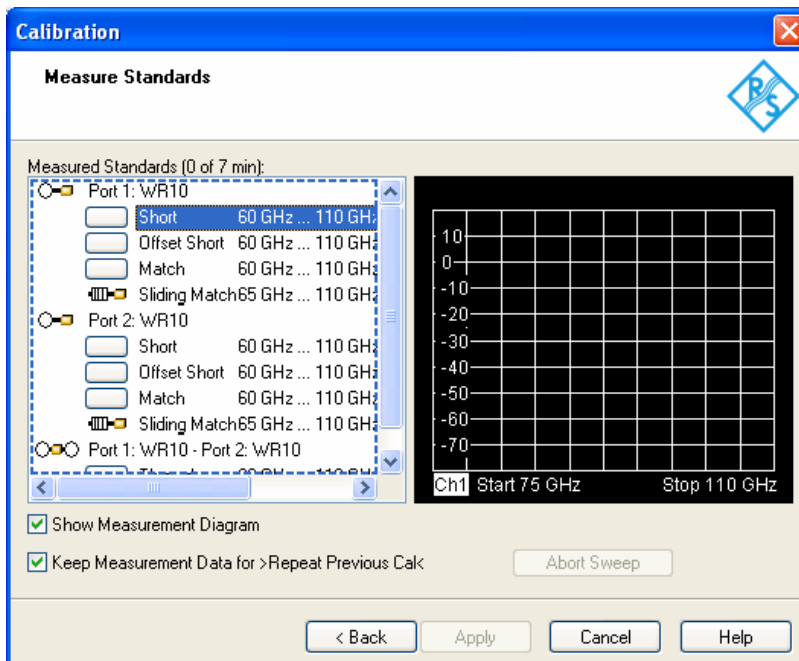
Calibration

Measure Standards

Measured Standards (0 of 7 min):

Port 1: WR10
Short 60 GHz ... 110 GHz
Offset Short 60 GHz ... 110 GHz
Match 60 GHz ... 110 GHz
Sliding Match65 GHz ... 110 GHz
Port 2: WR10
Short 60 GHz ... 110 GHz
Offset Short 60 GHz ... 110 GHz
Match 60 GHz ... 110 GHz
Sliding Match65 GHz ... 110 GHz
Port 1: WR10 - Port 2: WR10
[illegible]

10
0
-10
-20
-30
-40
-50
-60
-70
Ch1 Start 75 GHz Stop 110 GHz

Show Measurement Diagram

Keep Measurement Data for >Repeat Previous Cal<

Abort Sweep

< Back Apply Cancel Help